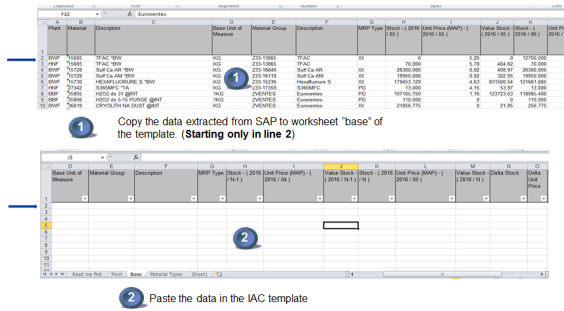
Clipboard | Font | Alignment | Number | Styles | Cells

F22 | $f_x$ | Euroventes

| | A | B | C | D | E | F | G | H | I | J | K |
|---|---|---|---|---|---|---|---|---|---|---|---|
| 1 | Plant | Material | Description | Base Unit of Measure | Material Group | Description | MRP Type | Stock - ( 2016 / 05 ) | Unit Price (MAP) - ( 2016 / 05 ) | Value Stock - ( 2016 / 05 ) | Stock - ( 2016 / 06 ) |
| 2 | BWF | 15685 | TFAC *BW | KG | Z33-13865 | TFAC | IX | 0 | 5,26 | 0 | 12700,000 |
| 3 | HWF | 15685 | TFAC *BW | KG | Z33-13865 | TFAC | | 70,000 | 5,78 | 404,62 | 70,000 |
| 4 | BWF | 15728 | Sulf Ca AR *BW | KG | Z33-16645 | Sulf Ca AR | IX | 29300,000 | 0,82 | 408,97 | 29300,000 |
| 5 | BWF | 16729 | Sulf Ca AM *BW | KG | Z33-16110 | Sulf Ca AM | IX | 19560,000 | 0,62 | 322,95 | 19560,000 |
| 6 | BWF | 15730 | HEXAFLUORURE S *BW | KG | Z33-15236 | Hexafluorure S | IX | 179453,129 | 4,63 | 831500,54 | 121661,685 |
| 7 | HNF | 17342 | S365MFC *TA | KG | Z33-17359 | S365MFC | PD | 13,000 | 4,15 | 53,97 | 13,000 |
| 8 | BBF | 25805 | H2O2 es 31 @INT | 1KG | ZVENTES | Euroventes | PD | 107105,750 | 1,16 | 123723,63 | 118985,400 |
| 9 | BBF | 25806 | H2O2 es 5-15 PURGE @INT | 1KG | ZVENTES | Euroventes | PD | 110,000 | 0 | 0 | 110,000 |
| 10 | BWF | 26619 | CRYOLITH NA DUST @INT | KG | ZVENTES | Euroventes | IX | 21856,775 | 0 | 21,85 | 256,775 |

1

1 Copy the data extracted from SAP to worksheet "base" of the template. (Starting only in line 2)

J5 | $f_x$

| | D | E | F | G | H | I | J | K | L | M | N | O |
|---|---|---|---|---|---|---|---|---|---|---|---|---|
| 1 | Base Unit of Measure | Material Group | Description | MRP Type | Stock - ( 2016 / N-1 ) | Unit Price (MAP) - ( 2016 / 04 ) | Value Stock - ( 2016 / N-1 ) | Stock - ( 2016 / N ) | Unit Price (MAP) - ( 2016 / 05 ) | Value Stock - ( 2016 / N ) | Delta Stock | Delta Unit Price |

2

Read me first | Pivot | Base | Material Types | Sheet1

2 Paste the data in the IAC template